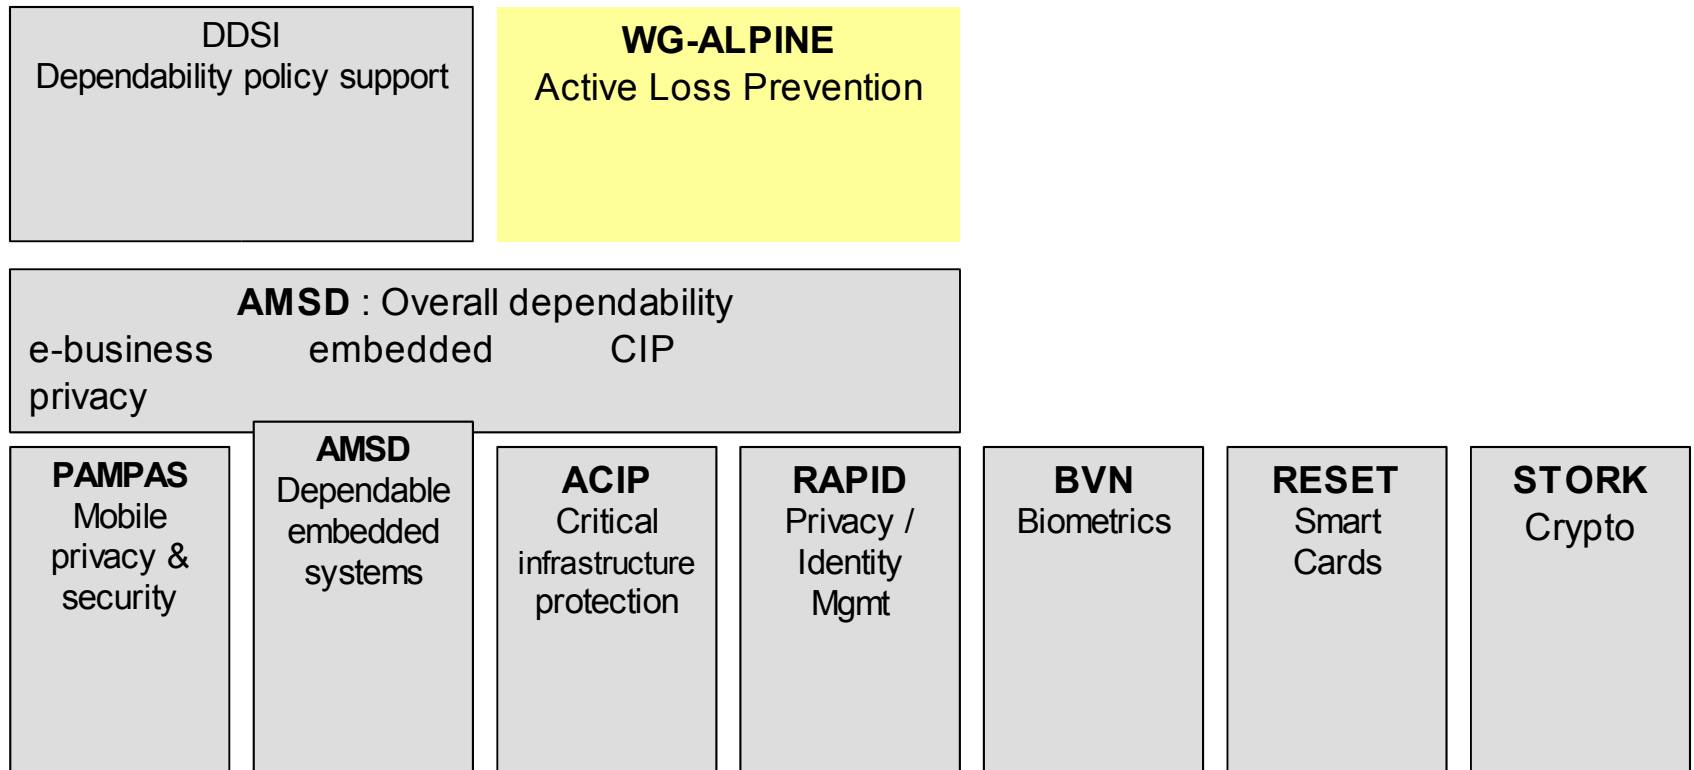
DDSI
Dependability policy support

**WG-ALPINE**
Active Loss Prevention

**AMSD** : Overall dependability
e-business embedded CIP
privacy

**PAMPAS**
Mobile privacy & security

**AMSD**
Dependable embedded systems

**ACIP**
Critical infrastructure protection

**RAPID**
Privacy / Identity Mgmt

**BVN**
Biometrics

**RESET**
Smart Cards

**STORK**
Crypto